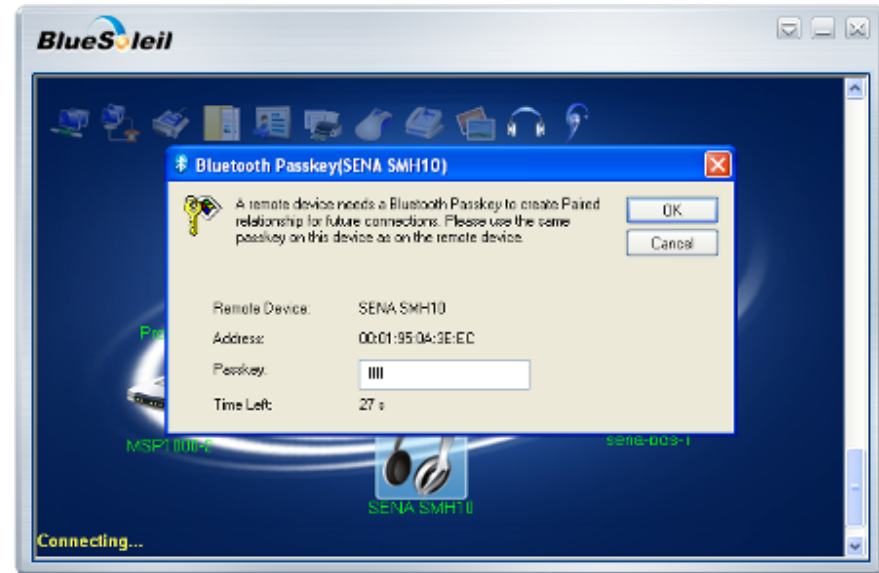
BlueSoleil

Bluetooth Passkey(SENA SMH10)

A remote device needs a Bluetooth Passkey to create Paired relationship for future connections. Please use the same passkey on this device as on the remote device.

OK

Cancel

Remote Device: SENA SMH10

Address: 00:01:95:0A:3E:EC

Passkey: ||||

Time Left: 27 s

Pr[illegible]

MSP1000-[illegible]

sena-bbs-1

SENA SMH10

Connecting...